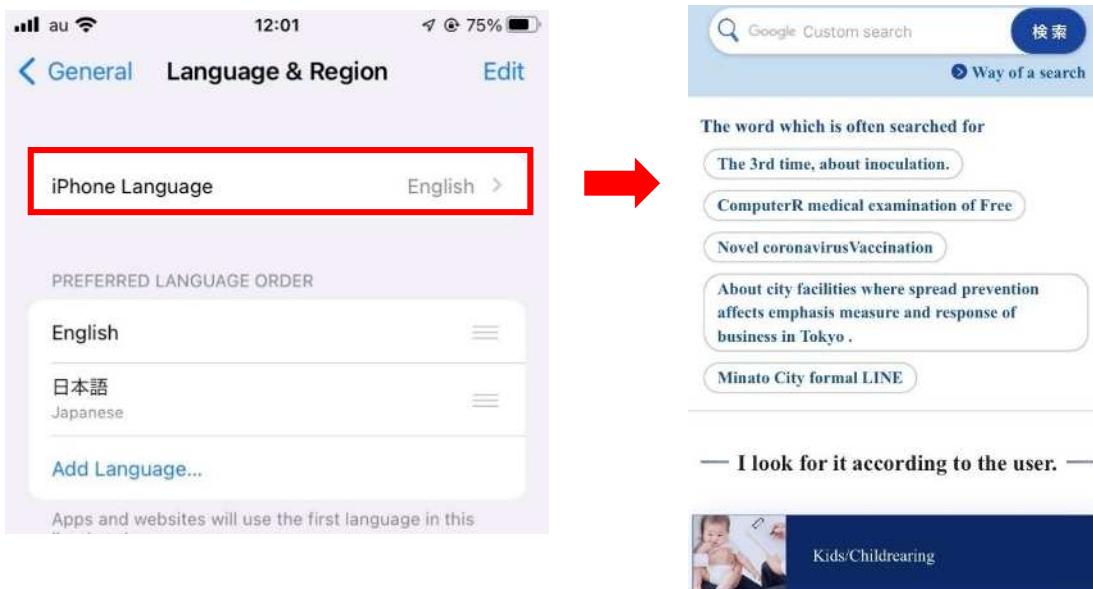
au 12:01 75%

< General Language & Region Edit

iPhone Language English >

PREFERRED LANGUAGE ORDER

English

日本語
Japanese

Add Language...

Apps and websites will use the first language in this

Google Custom search 検索

Way of a search

The word which is often searched for

The 3rd time, about inoculation.

ComputerR medical examination of Free

Novel coronavirusVaccination

About city facilities where spread prevention affects emphasis measure and response of business in Tokyo .

Minato City formal LINE

— I look for it according to the user. —

Kids/Childrearing